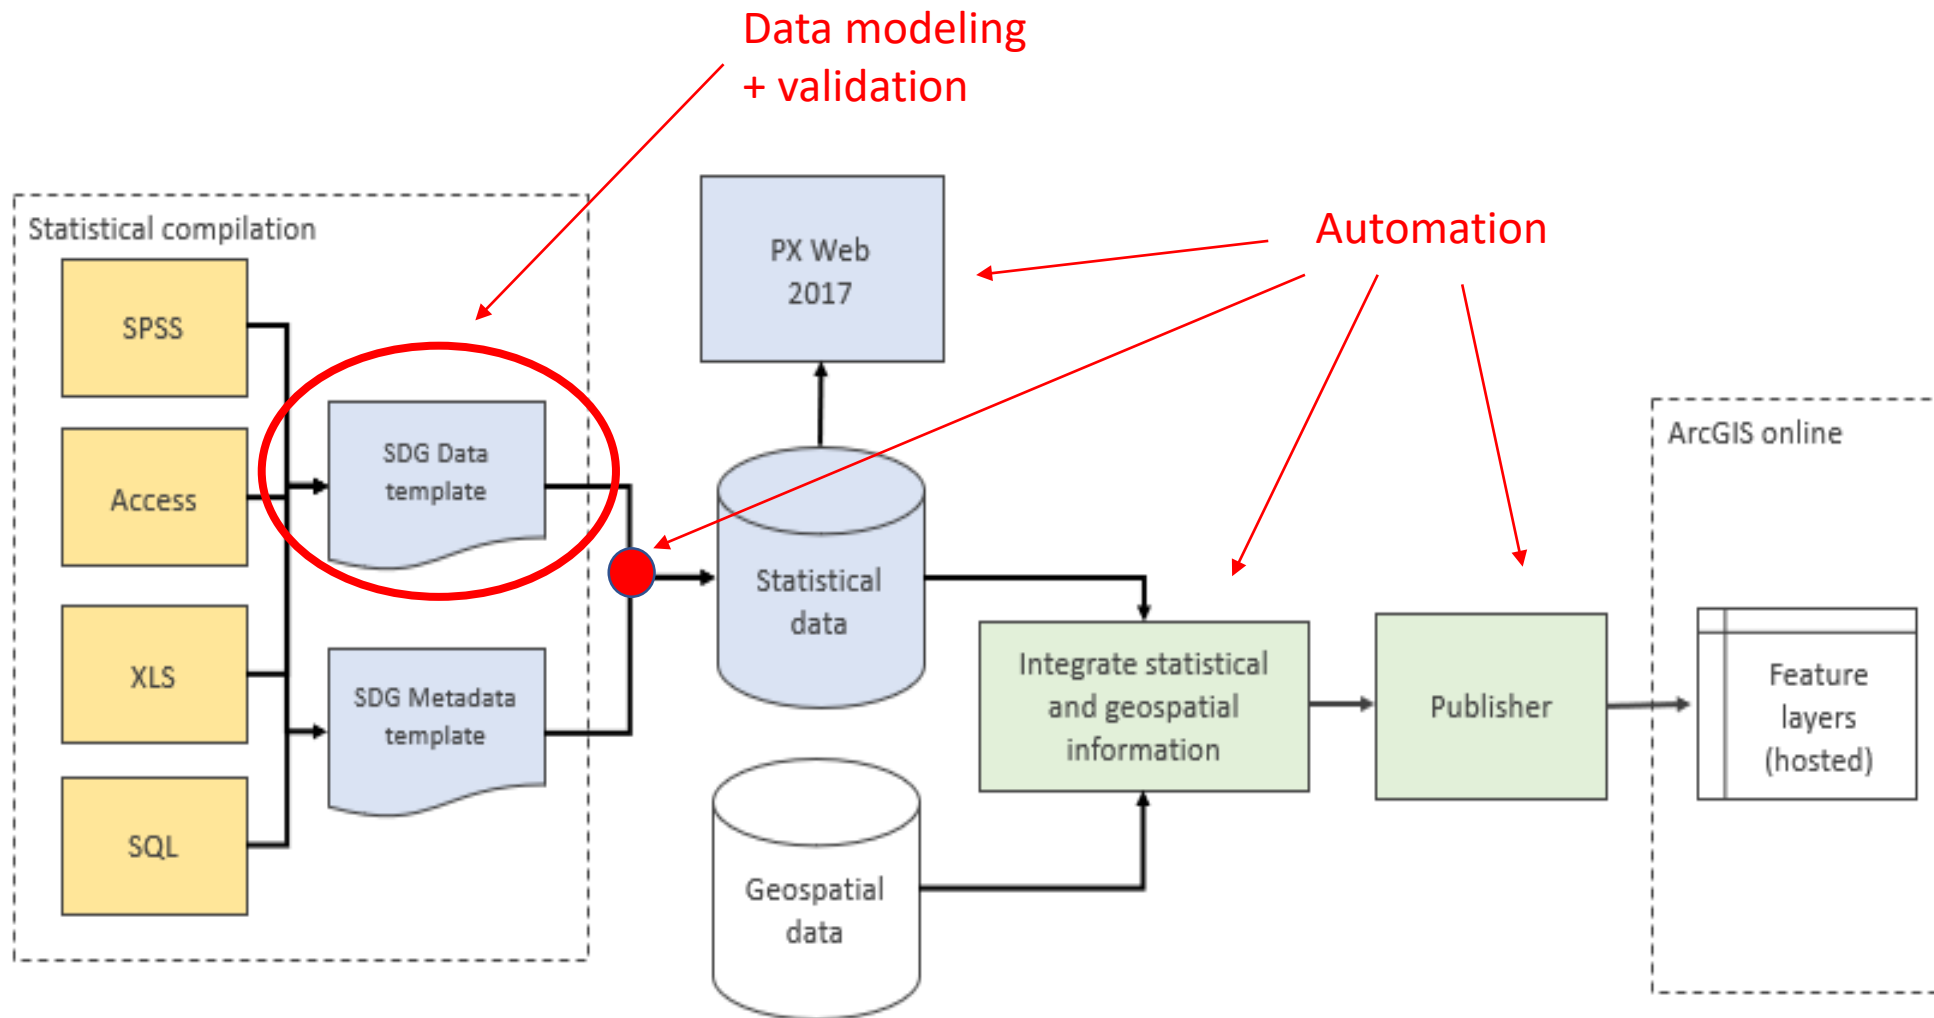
Data modeling
+ validation

Statistical compilation

SPSS

Access

XLS

SQL

SDG Data template

SDG Metadata template

PX Web 2017

Automation

Statistical data

Geospatial data

Integrate statistical and geospatial information

Publisher

ArcGIS online

Feature layers (hosted)